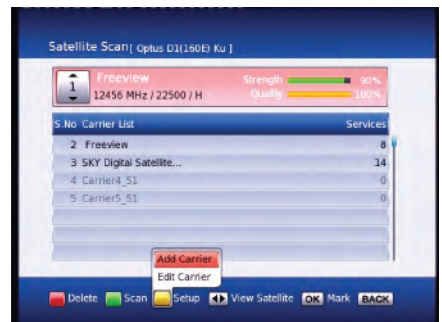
Satellite Scan[ Optus D1(160E) Ku ]

1 Freeview
12456 MHz / 22500 / H
Strength 90%
Quality 100%

| S.No | Carrier List | Services |
|---|---|---|
| 2 | Freeview | 8 |
| 3 | SKY Digital Satellite... | 14 |
| 4 | Carrier4_S1 | 0 |
| 5 | Carrier5_S1 | 0 |

Add Carrier
Edit Carrier

Delete Scan Setup View Satellite OK Mark BACK